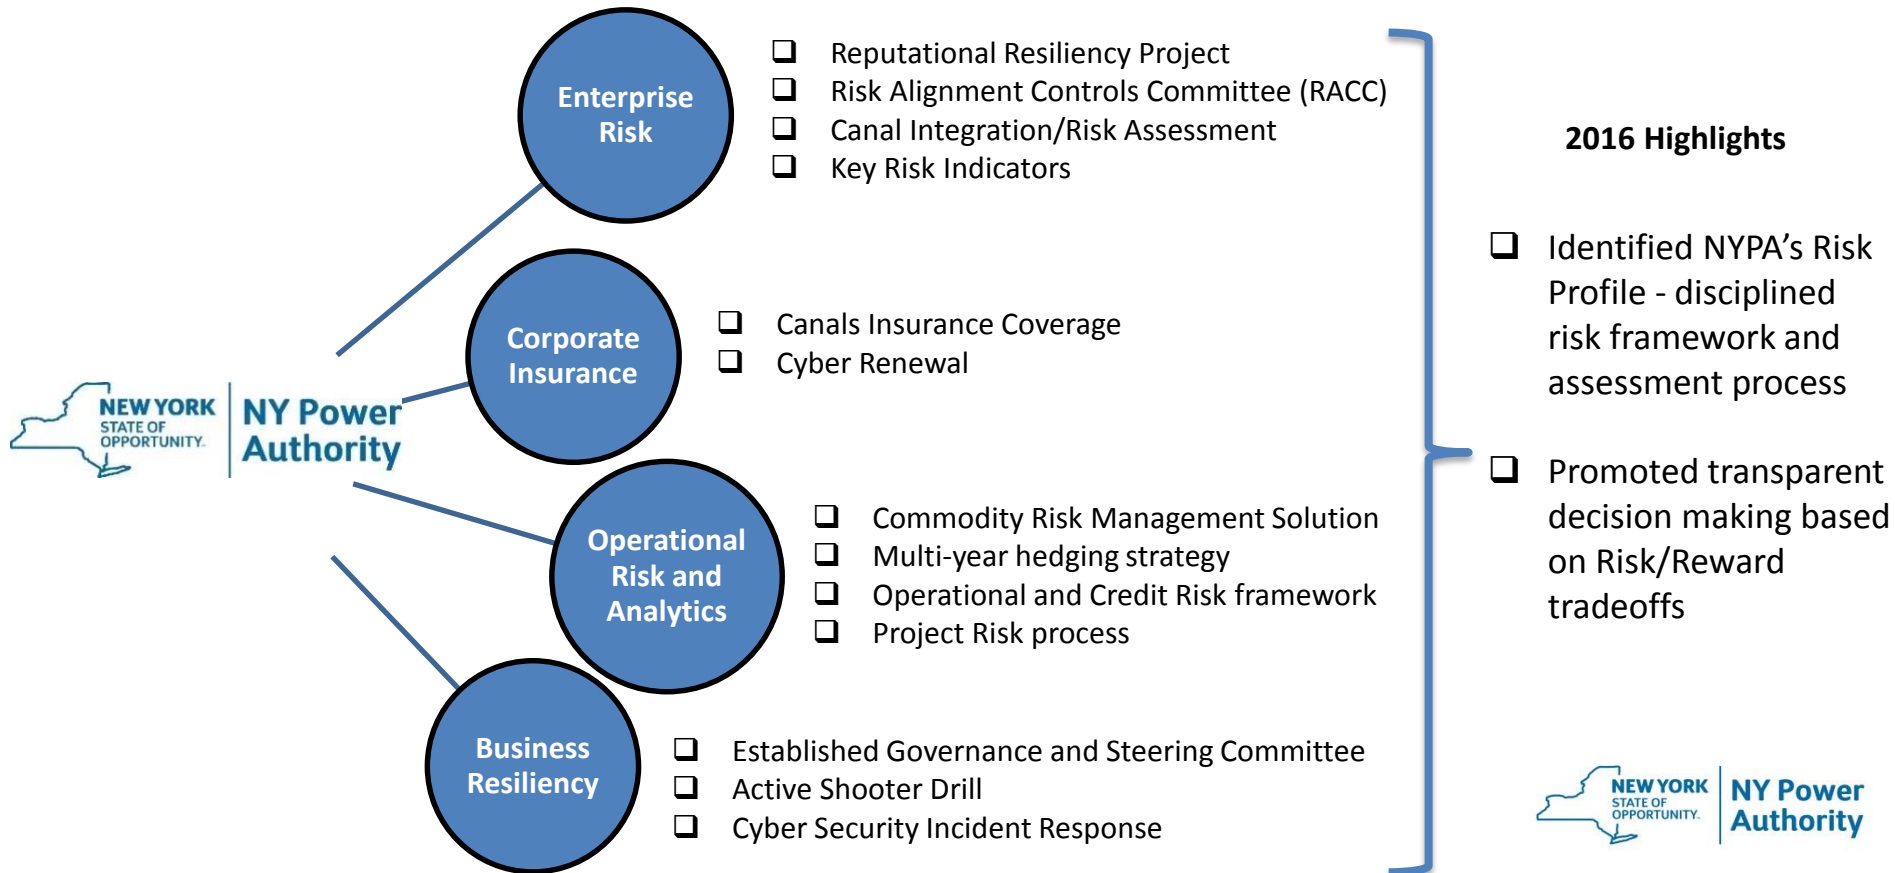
NEW YORK STATE OF OPPORTUNITY. NY Power Authority

Enterprise Risk

❑ Reputational Resiliency Project
❑ Risk Alignment Controls Committee (RACC)
❑ Canal Integration/Risk Assessment
❑ Key Risk Indicators

Corporate Insurance

❑ Canals Insurance Coverage
❑ Cyber Renewal

Operational Risk and Analytics

❑ Commodity Risk Management Solution
❑ Multi-year hedging strategy
❑ Operational and Credit Risk framework
❑ Project Risk process

Business Resiliency

❑ Established Governance and Steering Committee
❑ Active Shooter Drill
❑ Cyber Security Incident Response

2016 Highlights

❑ Identified NYPA's Risk Profile - disciplined risk framework and assessment process

❑ Promoted transparent decision making based on Risk/Reward tradeoffs

NEW YORK STATE OF OPPORTUNITY. NY Power Authority